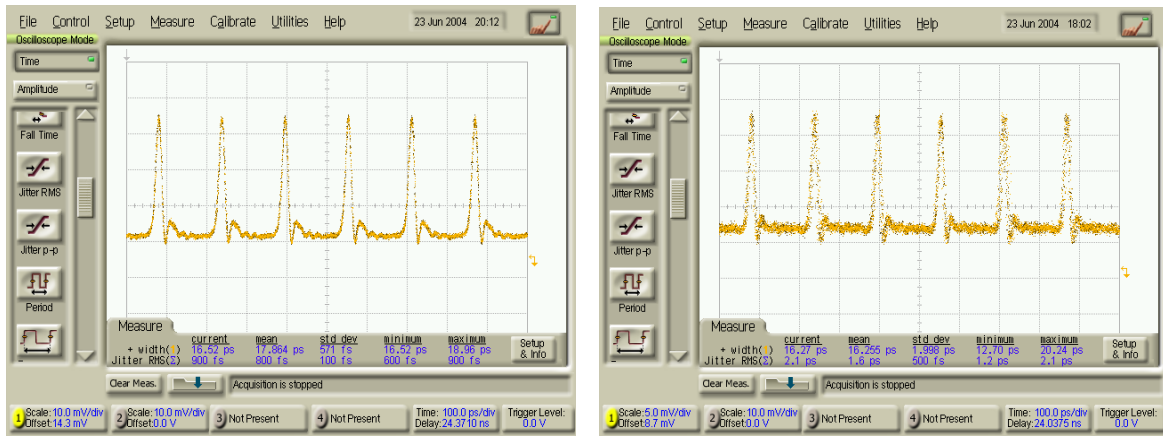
File Control Setup Measure Calibrate Utilities Help 23 Jun 2004 20:12
Oscilloscope Mode
Time
Amplitude
Fall Time
Jitter RMS
Jitter p-p
Period
Measure

|  | current | mean | std dev | minimum | maximum |
|---|---|---|---|---|---|
| + width(1) | 16.52 ps | 17.864 ps | 571 fs | 16.52 ps | 18.96 ps |
| Jitter RMS(Σ) | 900 fs | 800 fs | 100 fs | 600 fs | 900 fs |

Setup & Info
Clear Meas.
Acquisition is stopped
1 Scale: 10.0 mV/div Offset: 14.3 mV
2 Scale: 10.0 mV/div Offset: 0.0 V
3 Not Present
4 Not Present
Time: 100.0 ps/div Delay: 24.3710 ns
Trigger Level: 0.0 V

File Control Setup Measure Calibrate Utilities Help 23 Jun 2004 18:02
Oscilloscope Mode
Time
Amplitude
Fall Time
Jitter RMS
Jitter p-p
Period
Measure

|  | current | mean | std dev | minimum | maximum |
|---|---|---|---|---|---|
| + width(1) | 16.27 ps | 16.255 ps | 1.998 ps | 12.70 ps | 20.24 ps |
| Jitter RMS(Σ) | 2.1 ps | 1.6 ps | 500 fs | 1.2 ps | 2.1 ps |

Setup & Info
Clear Meas.
Acquisition is stopped
1 Scale: 5.0 mV/div Offset: 8.7 mV
2 Scale: 10.0 mV/div Offset: 0.0 V
3 Not Present
4 Not Present
Time: 100.0 ps/div Delay: 24.0375 ns
Trigger Level: 0.0 V